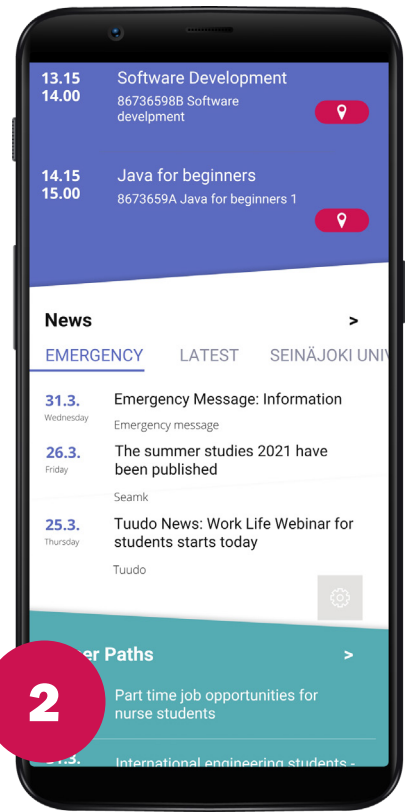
13.15
14.00

Software Development

86736598B Software develpment

14.15
15.00

Java for beginners

8673659A Java for beginners 1

News >

EMERGENCY LATEST SEINÄJOKI UNIV

31.3.
Wednesday

Emergency Message: Information

Emergency message

26.3.
Friday

The summer studies 2021 have been published

Seamk

25.3.
Thursday

Tuudo News: Work Life Webinar for students starts today

Tuudo

2

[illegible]er Paths >

Part time job opportunities for nurse students

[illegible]

International engineering students - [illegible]